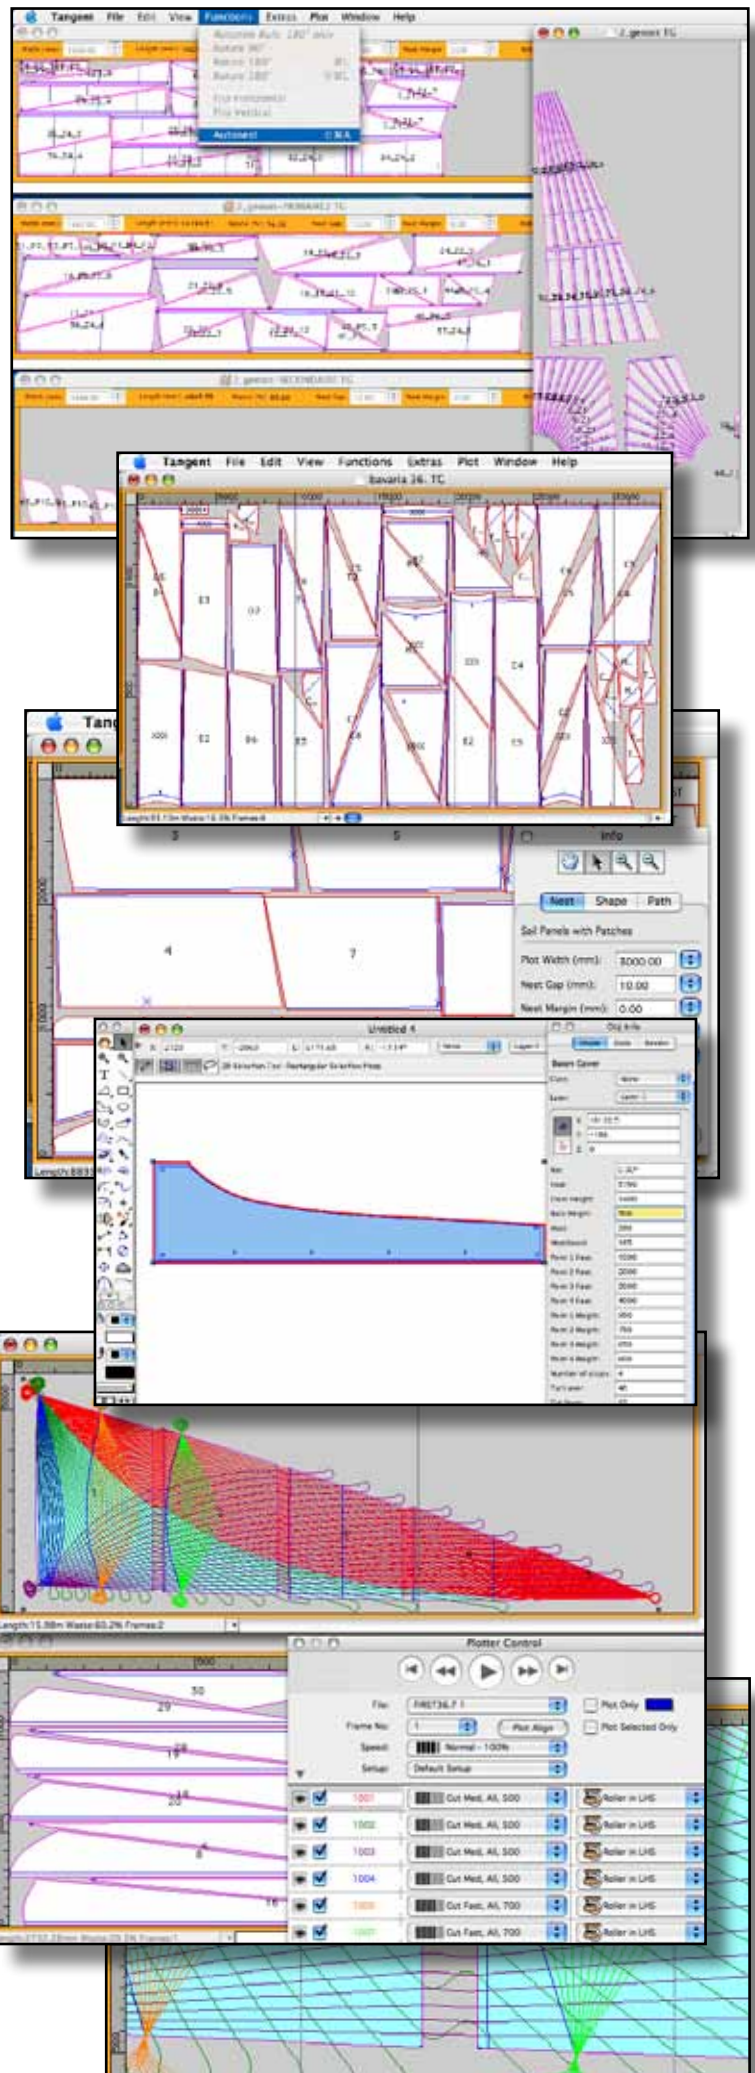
Tangent File Edit View Functions Extras Plot Window Help

Autonest

Tangent File Edit View Functions Extras Plot Window Help

bavaria 36. TC

Info

Nest Shape Path

Sail Panels with Patches

Plot Width (mm): 3000.00

Nest Gap (mm): 10.00

Nest Margin (mm): 0.00

Untitled 4

3

5

4

7

Length:15.88m Waste:60.2% Frames:2

Plotter Control

File: FIRST36.7 1

Frame No: 1

Plot Align

Plot Only

Plot Selected Only

Speed: Normal - 100%

Setup: Default Setup

1001 Cut Med, All, 500 Roller in LHS

1002 Cut Med, All, 500 Roller in LHS

1003 Cut Med, All, 500 Roller in LHS

1004 Cut Med, All, 500 Roller in LHS

1005 Cut Fast, All, 700 Roller in LHS

1007 Cut Fast, All, 700 Roller in LHS

30

29

19

28

20

14

8

16